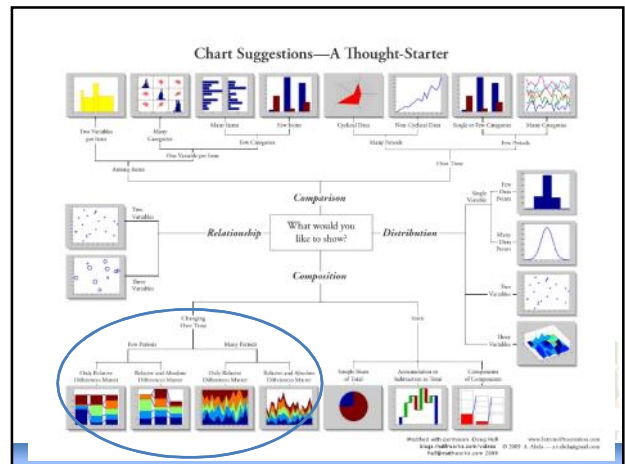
Chart Suggestions—A Thought-Starter

Two Variables per Item

Many Categories

Many Items

Few Items

Cyclical Data

Non-Cyclical Data

Single or Few Categories

Many Categories

Few Categories

Many Periods

Few Periods

One Variable per Item

Over Time

Among Items

Comparison

Two Variables

Relationship

What would you like to show?

Distribution

Single Variable

Few Data Points

Many Data Points

Three Variables

Two Variables

Three Variables

Composition

Changing Over Time

Static

Few Periods

Many Periods

Only Relative Differences Matter

Relative and Absolute Differences Matter

Only Relative Differences Matter

Relative and Absolute Differences Matter

Simple Share of Total

Accumulation or Subtraction to Total

Components of Components

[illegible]